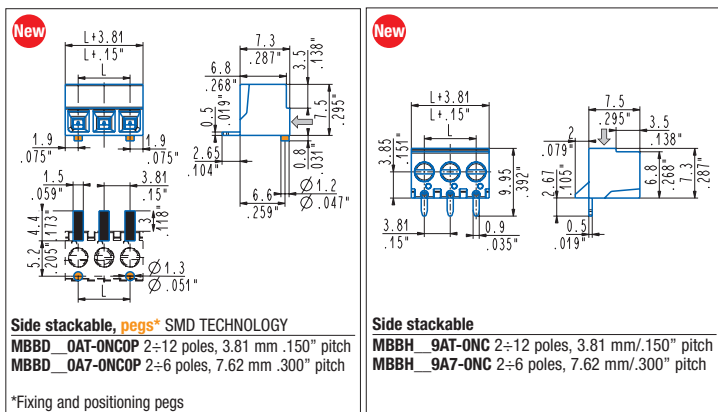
New

L+3.81
L+.15"
L
1.9
.075"
.075"
1.5
.059"
3.81
.15"
4.4
.173"
3
.118"
5.2
.205"
Ø 1.3
Ø .051"
L

7.3
.287"
6.8
.268"
3.5
.138"
0.5
.019"
7.5
.295"
2.65
.104"
0.8
.031"
6.6
.259"
Ø 1.2
Ø .047"

Side stackable, pegs* SMD TECHNOLOGY
MBBD__0AT-0NC0P 2÷12 poles, 3.81 mm .150" pitch
MBBD__0A7-0NC0P 2÷6 poles, 7.62 mm .300" pitch

*Fixing and positioning pegs

New

L+3.81
L+.15"
L
3.85
.151"
9.95
.392"
3.81
.15"
0.9
.035"

7.5
.295"
3.5
.138"
2
.079"
2.67
.105"
6.8
.268"
7.3
.287"
0.5
.019"

Side stackable
MBBH__9AT-0NC 2÷12 poles, 3.81 mm/.150" pitch
MBBH__9A7-0NC 2÷6 poles, 7.62 mm/.300" pitch